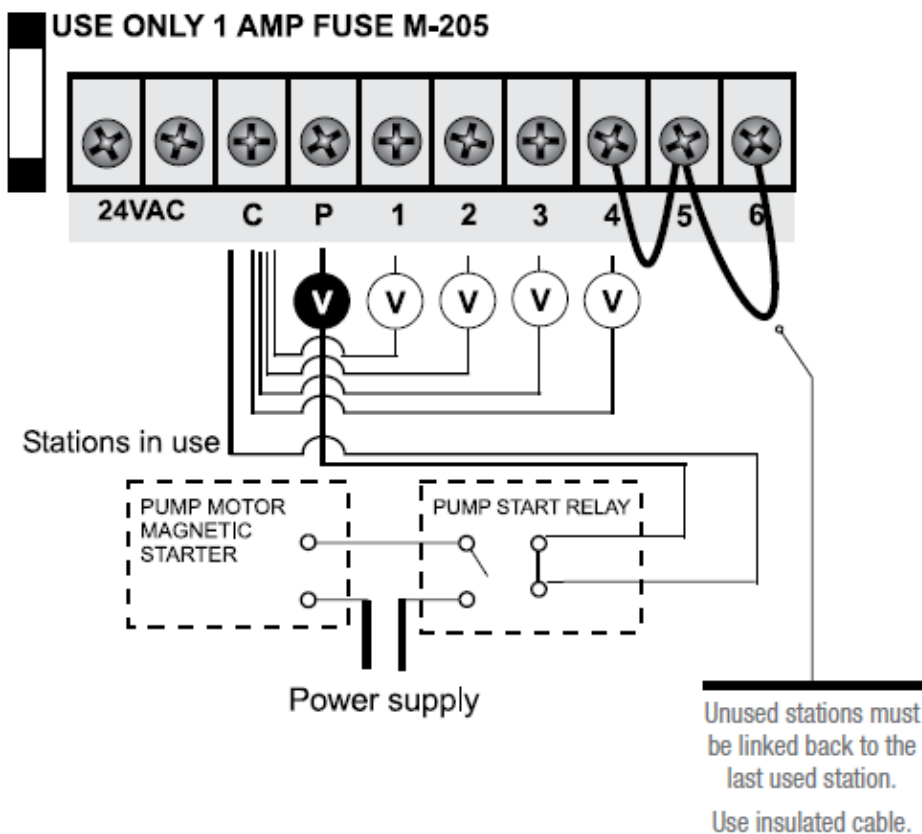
USE ONLY 1 AMP FUSE M-205

24VAC C P 1 2 3 4 5 6

V V V V V

Stations in use

PUMP MOTOR MAGNETIC STARTER

PUMP START RELAY

Power supply

Unused stations must be linked back to the last used station.

Use insulated cable.